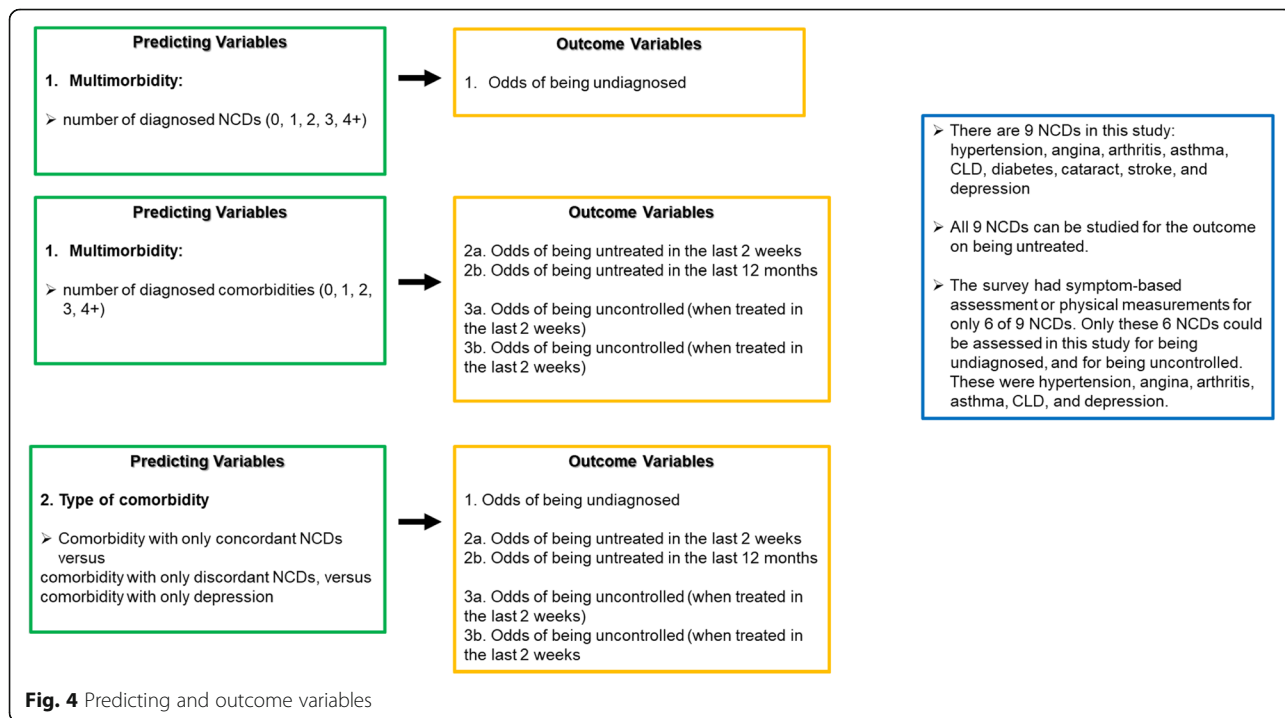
Predicting Variables

1. Multimorbidity:

➢ number of diagnosed NCDs (0, 1, 2, 3, 4+)

Outcome Variables

1. Odds of being undiagnosed

Predicting Variables

1. Multimorbidity:

➢ number of diagnosed comorbidities (0, 1, 2, 3, 4+)

Outcome Variables

2a. Odds of being untreated in the last 2 weeks
2b. Odds of being untreated in the last 12 months

3a. Odds of being uncontrolled (when treated in the last 2 weeks)
3b. Odds of being uncontrolled (when treated in the last 2 weeks)

Predicting Variables

2. Type of comorbidity

➢ Comorbidity with only concordant NCDs versus
comorbidity with only discordant NCDs, versus comorbidity with only depression

Outcome Variables

1. Odds of being undiagnosed

2a. Odds of being untreated in the last 2 weeks
2b. Odds of being untreated in the last 12 months

3a. Odds of being uncontrolled (when treated in the last 2 weeks)
3b. Odds of being uncontrolled (when treated in the last 2 weeks

➢ There are 9 NCDs in this study: hypertension, angina, arthritis, asthma, CLD, diabetes, cataract, stroke, and depression

➢ All 9 NCDs can be studied for the outcome on being untreated.

➢ The survey had symptom-based assessment or physical measurements for only 6 of 9 NCDs. Only these 6 NCDs could be assessed in this study for being undiagnosed, and for being uncontrolled. These were hypertension, angina, arthritis, asthma, CLD, and depression.

Fig. 4 Predicting and outcome variables